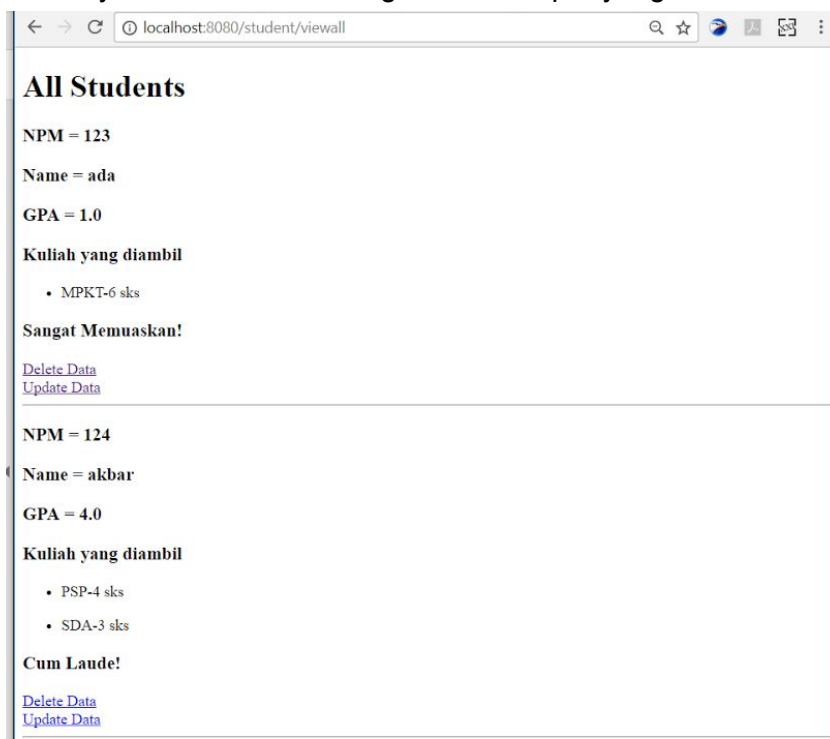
localhost:8080/student/viewall

# All Students

NPM = 123

Name = ada

GPA = 1.0

Kuliah yang diambil

- MPKT-6 sks

Sangat Memuaskan!

Delete Data
Update Data

NPM = 124

Name = akbar

GPA = 4.0

Kuliah yang diambil

- PSP-4 sks
- SDA-3 sks

Cum Laude!

Delete Data
Update Data